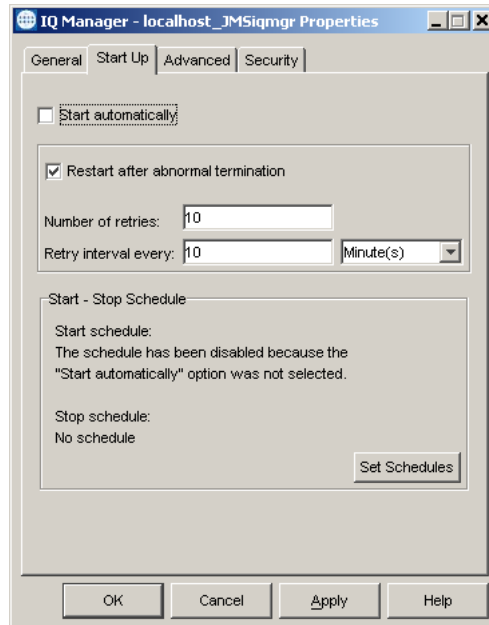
IQ Manager - localhost_JMSiqmgr Properties

General | Start Up | Advanced | Security

Start automatically

Restart after abnormal termination

Number of retries: 10

Retry interval every: 10 Minute(s)

Start - Stop Schedule

Start schedule:
The schedule has been disabled because the "Start automatically" option was not selected.

Stop schedule:
No schedule

Set Schedules

OK | Cancel | Apply | Help